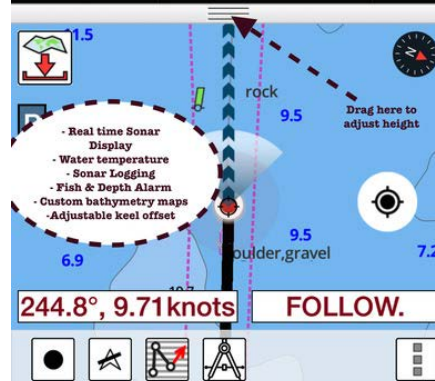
1.5

rock

9.5

Drag here to adjust height

- Real time Sonar Display
- Water temperature
- Sonar Logging
- Fish & Depth Alarm
- Custom bathymetry maps
-Adjustable keel offset

9.5

boulder,gravel

6.9

7.2

10.7

244.8°, 9.71knots

FOLLOW.